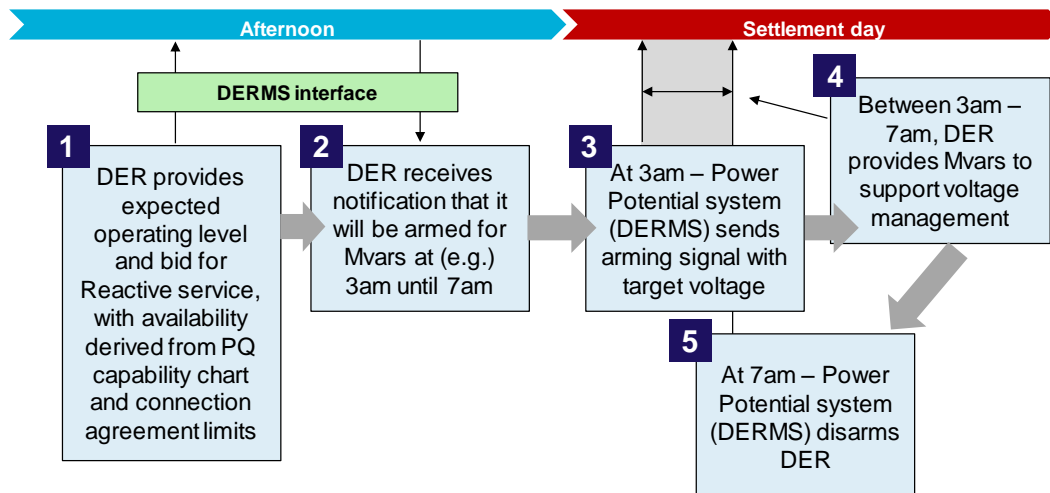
Afternoon

Settlement day

DERMS interface

1
DER provides expected operating level and bid for Reactive service, with availability derived from PQ capability chart and connection agreement limits

2
DER receives notification that it will be armed for Mvars at (e.g.) 3am until 7am

3
At 3am – Power Potential system (DERMS) sends arming signal with target voltage

4
Between 3am – 7am, DER provides Mvars to support voltage management

5
At 7am – Power Potential system (DERMS) disarms DER